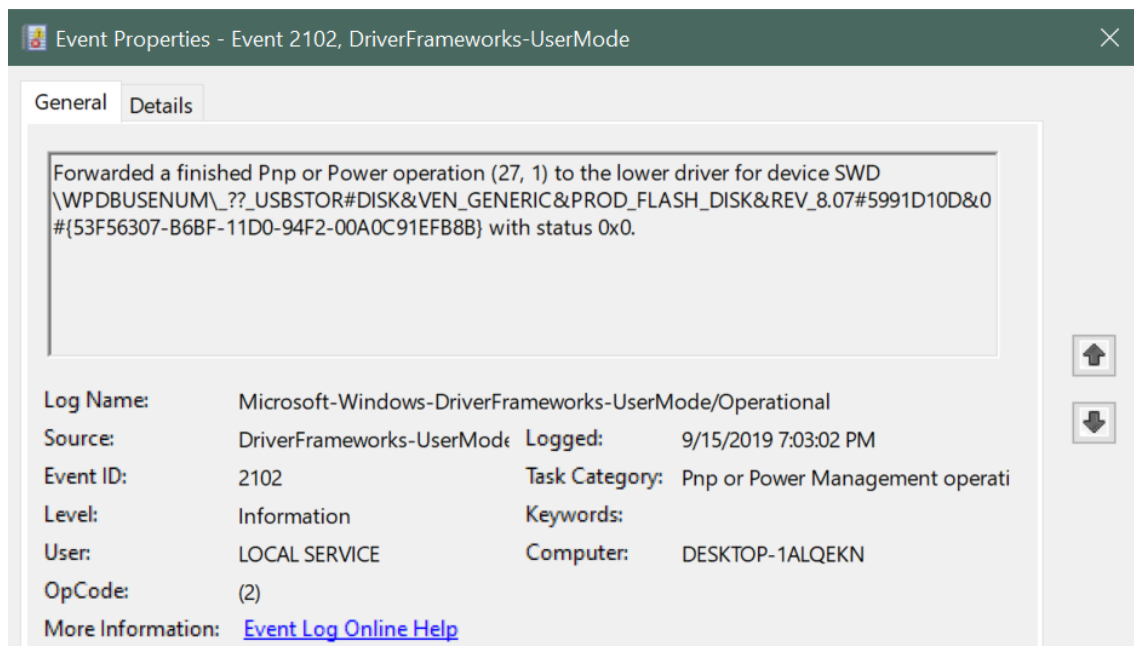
Event Properties - Event 2102, DriverFrameworks-UserMode

General Details

Forwarded a finished Pnp or Power operation (27, 1) to the lower driver for device SWD\WPDBUSENUM\_??_USBSTOR#DISK&VEN_GENERIC&PROD_FLASH_DISK&REV_8.07#5991D10D&0#{53F56307-B6BF-11D0-94F2-00A0C91EFB8B} with status 0x0.

Log Name: Microsoft-Windows-DriverFrameworks-UserMode/Operational
Source: DriverFrameworks-UserMode
Logged: 9/15/2019 7:03:02 PM
Event ID: 2102
Task Category: Pnp or Power Management operati
Level: Information
Keywords:
User: LOCAL SERVICE
Computer: DESKTOP-1ALQEKN
OpCode: (2)
More Information: Event Log Online Help